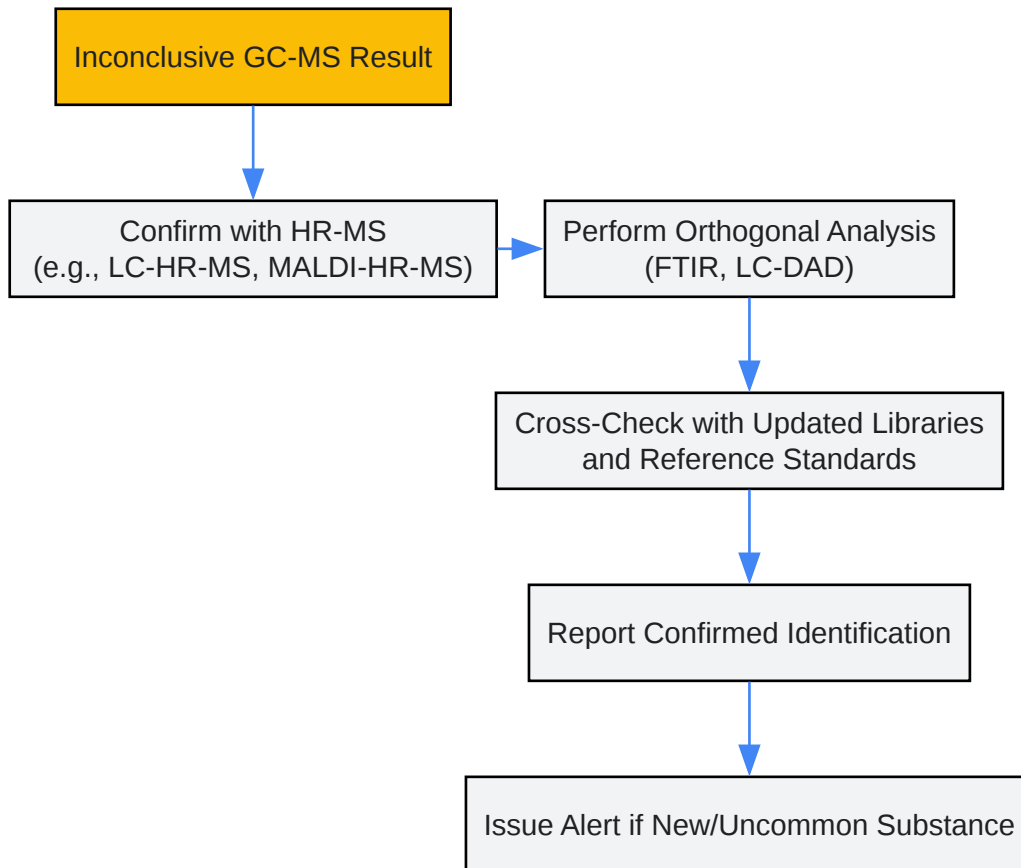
Inconclusive GC-MS Result

Confirm with HR-MS
(e.g., LC-HR-MS, MALDI-HR-MS)

Perform Orthogonal Analysis
(FTIR, LC-DAD)

Cross-Check with Updated Libraries
and Reference Standards

Report Confirmed Identification

Issue Alert if New/Uncommon Substance